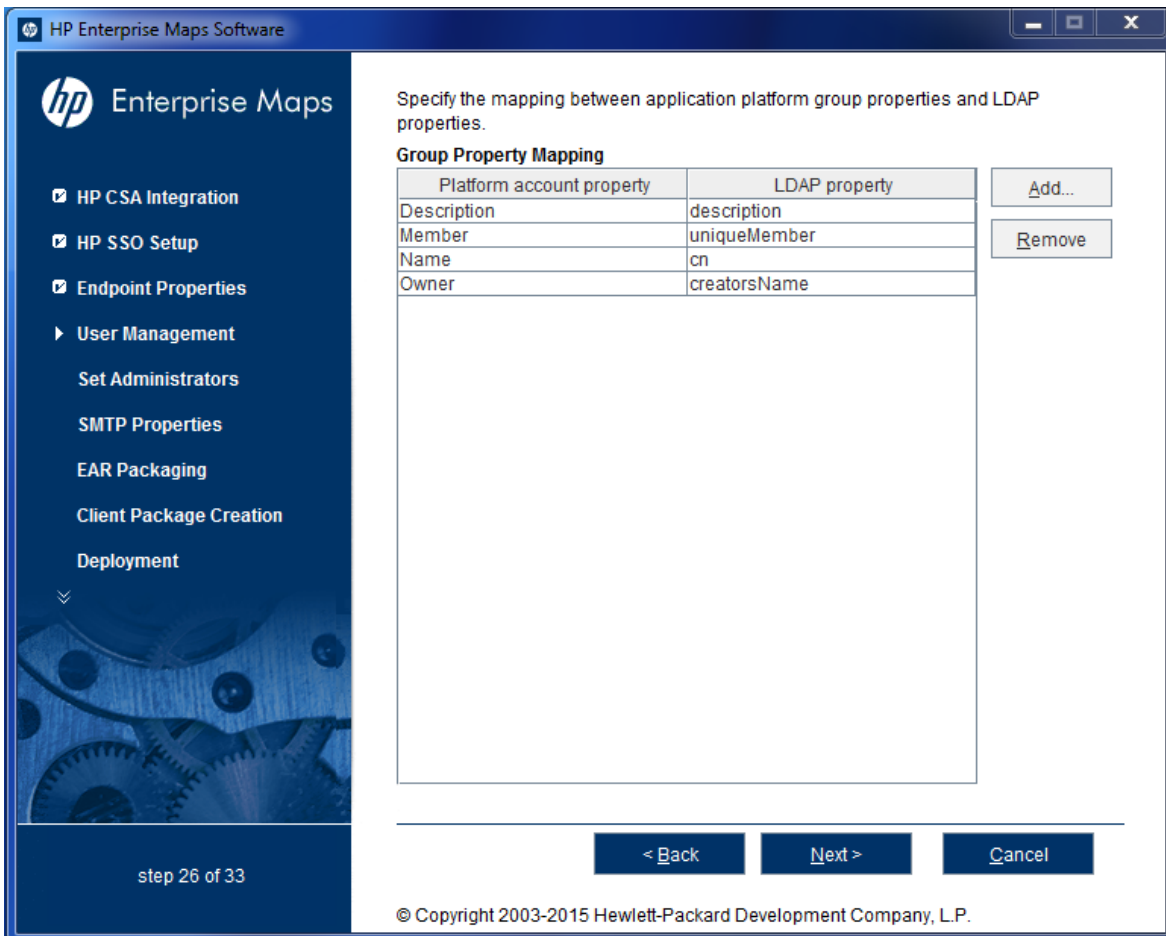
HP Enterprise Maps Software

hp Enterprise Maps

HP CSA Integration
HP SSO Setup
Endpoint Properties
User Management
Set Administrators
SMTP Properties
EAR Packaging
Client Package Creation
Deployment

step 26 of 33

Specify the mapping between application platform group properties and LDAP properties.

Group Property Mapping

| Platform account property | LDAP property |
|---|---|
| Description | description |
| Member | uniqueMember |
| Name | cn |
| Owner | creatorsName |

Add...
Remove

< Back
Next >
Cancel

© Copyright 2003-2015 Hewlett-Packard Development Company, L.P.